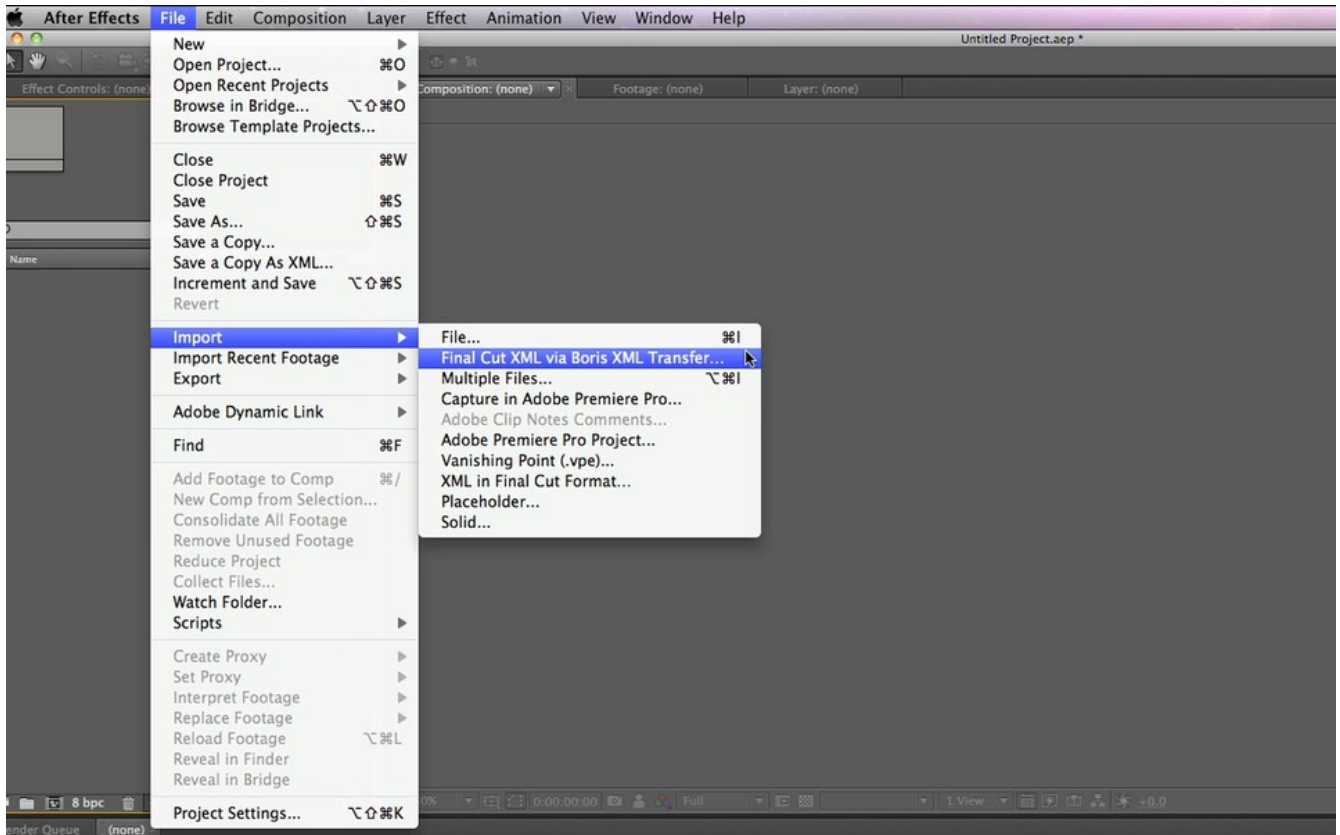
After Effects File Edit Composition Layer Effect Animation View Window Help

Untitled Project.aep *

Effect Controls: (none)

Composition: (none)

Footage: (none)

Layer: (none)

Name

New
Open Project... ⌘O
Open Recent Projects
Browse in Bridge... ⌥⇧⌘O
Browse Template Projects...

Close ⌘W
Close Project
Save ⌘S
Save As... ⇧⌘S
Save a Copy...
Save a Copy As XML...
Increment and Save ⌥⇧⌘S
Revert

Import
Import Recent Footage
Export

Adobe Dynamic Link

Find ⌘F

Add Footage to Comp ⌘/
New Comp from Selection...
Consolidate All Footage
Remove Unused Footage
Reduce Project
Collect Files...
Watch Folder...
Scripts

Create Proxy
Set Proxy
Interpret Footage
Replace Footage
Reload Footage ⌥⌘L
Reveal in Finder
Reveal in Bridge

Project Settings... ⌥⇧⌘K

File... ⌘I
Final Cut XML via Boris XML Transfer...
Multiple Files... ⌥⌘I
Capture in Adobe Premiere Pro...
Adobe Clip Notes Comments...
Adobe Premiere Pro Project...
Vanishing Point (.vpe)...
XML in Final Cut Format...
Placeholder...
Solid...

8 bpc

0:00:00:00 Full

1 View +0.0

ender Queue (none)